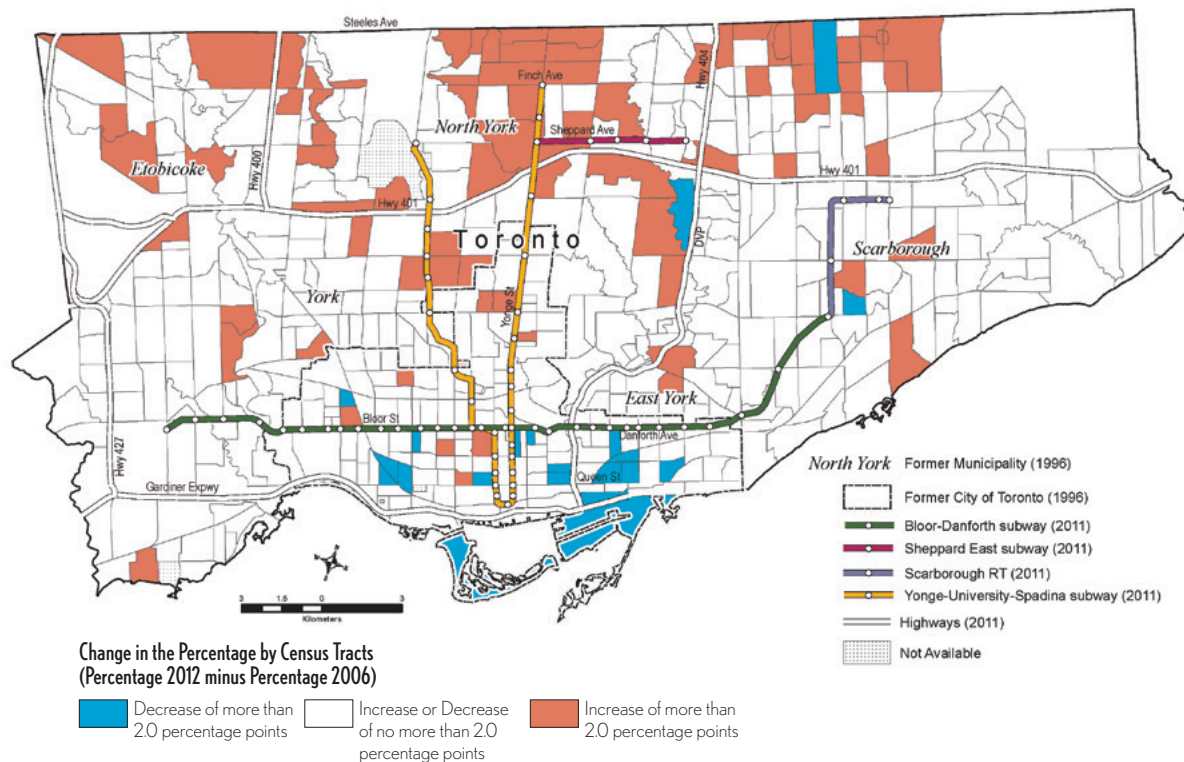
Steeles Ave

Finch Ave

Hwy 404

North York

Sheppard Ave

Etobicoke

Hwy 400

Hwy 401

Hwy 401

Toronto

DVP

Scarborough

York

Yonge St

East York

Bloor St

Danforth Ave

Hwy 427

Gardiner Expwy

Queen St

North York Former Municipality (1996)

Former City of Toronto (1996)

Bloor-Danforth subway (2011)

Sheppard East subway (2011)

Scarborough RT (2011)

Yonge-University-Spadina subway (2011)

Highways (2011)

Not Available

3 1.5 0 3

Kilometers

Change in the Percentage by Census Tracts
(Percentage 2012 minus Percentage 2006)

Decrease of more than 2.0 percentage points

Increase or Decrease of no more than 2.0 percentage points

Increase of more than 2.0 percentage points